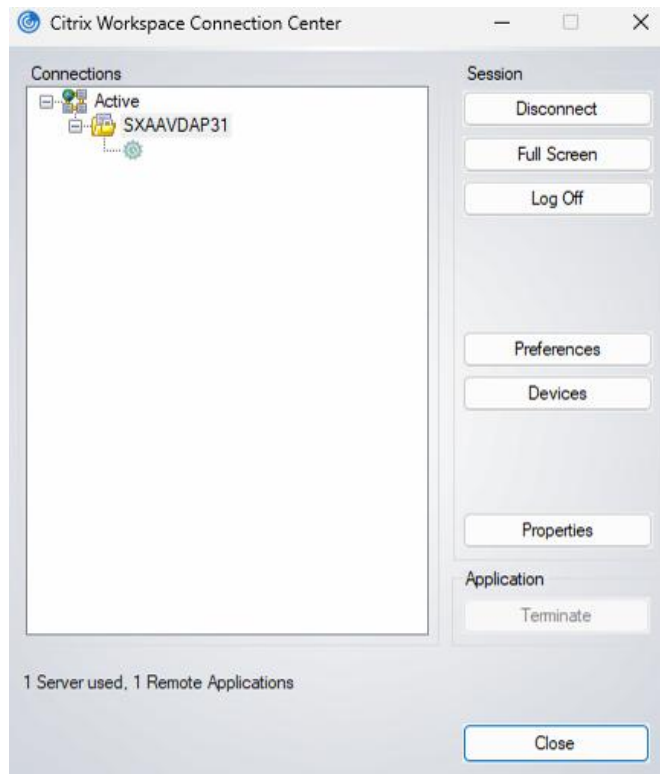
Citrix Workspace Connection Center

Connections

Active

SXAAVDAP31

Session

Disconnect

Full Screen

Log Off

Preferences

Devices

Properties

Application

Terminate

1 Server used, 1 Remote Applications

Close